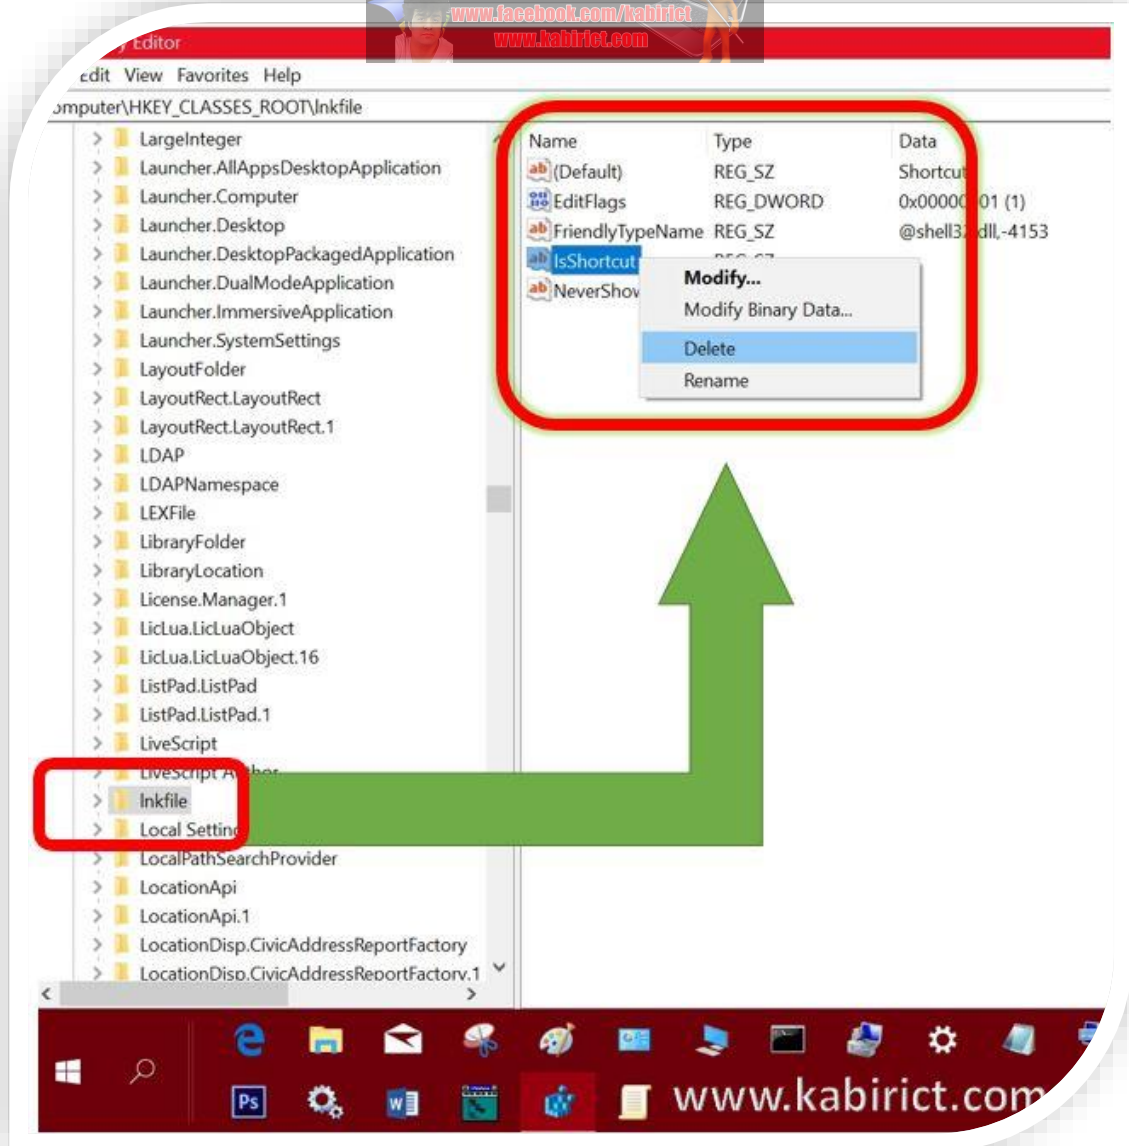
www.facebook.com/kabirict
www.kabirict.com

y Editor

Edit View Favorites Help

omputer\HKEY_CLASSES_ROOT\lnkfile

LargeInteger
Launcher.AllAppsDesktopApplication
Launcher.Computer
Launcher.Desktop
Launcher.DesktopPackagedApplication
Launcher.DualModeApplication
Launcher.ImmersiveApplication
Launcher.SystemSettings
LayoutFolder
LayoutRect.LayoutRect
LayoutRect.LayoutRect.1
LDAP
LDAPNamespace
LEXFile
LibraryFolder
LibraryLocation
License.Manager.1
LicLua.LicLuaObject
LicLua.LicLuaObject.16
ListPad.ListPad
ListPad.ListPad.1
LiveScript
LiveScript A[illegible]
lnkfile
Local Settin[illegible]
LocalPathSearchProvider
LocationApi
LocationApi.1
LocationDisp.CivicAddressReportFactory
LocationDisp.CivicAddressReportFactory.1

| Name | Type | Data |
|---|---|---|
| (Default) | REG_SZ | Shortcu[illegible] |
| EditFlags | REG_DWORD | 0x00000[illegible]01 (1) |
| FriendlyTypeName | REG_SZ | @shell3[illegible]dll,-4153 |
| IsShortcut | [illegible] | |
| NeverShov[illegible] | | |

Modify...
Modify Binary Data...
Delete
Rename

www.kabirict.com